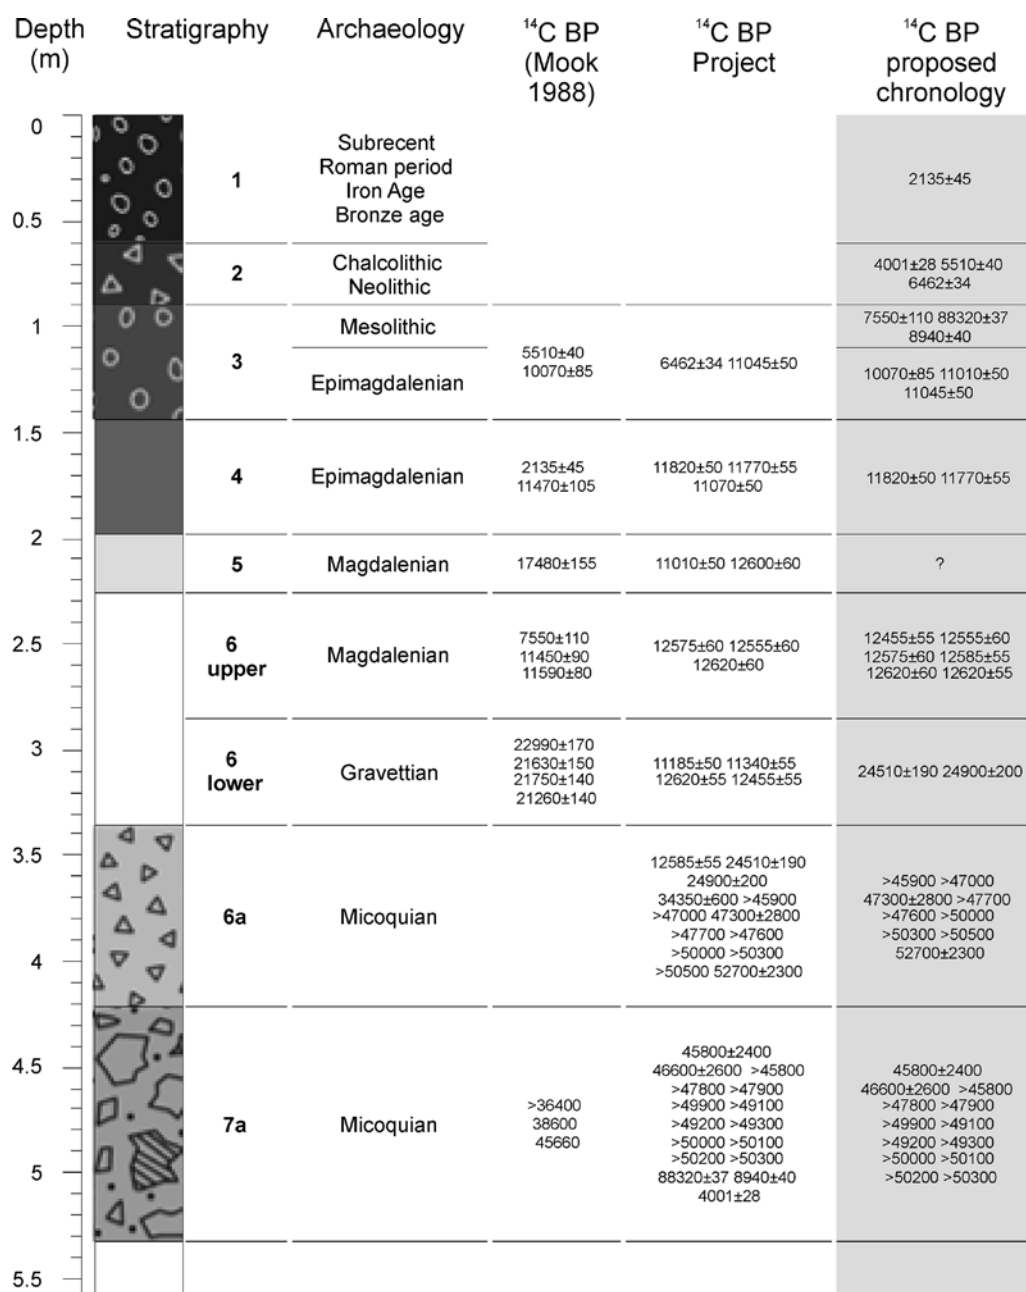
| Depth (m) | Stratigraphy | Archaeology | $^{14}$C BP (Mook 1988) | $^{14}$C BP Project | $^{14}$C BP proposed chronology |
|---|---|---|---|---|---|
| 0 0.5 | 1 | Subrecent Roman period Iron Age Bronze age | | | 2135±45 |
| | 2 | Chalcolithic Neolithic | | | 4001±28 5510±40 6462±34 |
| 1 | 3 | Mesolithic | 5510±40 10070±85 | 6462±34 11045±50 | 7550±110 88320±37 8940±40 |
| | | Epimagdalenian | | | 10070±85 11010±50 11045±50 |
| 1.5 | 4 | Epimagdalenian | 2135±45 11470±105 | 11820±50 11770±55 11070±50 | 11820±50 11770±55 |
| 2 | 5 | Magdalenian | 17480±155 | 11010±50 12600±60 | ? |
| 2.5 | 6 upper | Magdalenian | 7550±110 11450±90 11590±80 | 12575±60 12555±60 12620±60 | 12455±55 12555±60 12575±60 12585±55 12620±60 12620±55 |
| 3 | 6 lower | Gravettian | 22990±170 21630±150 21750±140 21260±140 | 11185±50 11340±55 12620±55 12455±55 | 24510±190 24900±200 |
| 3.5 4 | 6a | Micoquian | | 12585±55 24510±190 24900±200 34350±600 >45900 >47000 47300±2800 >47700 >47600 >50000 >50300 >50500 52700±2300 | >45900 >47000 47300±2800 >47700 >47600 >50000 >50300 >50500 52700±2300 |
| 4.5 5 | 7a | Micoquian | >36400 38600 45660 | 45800±2400 46600±2600 >45800 >47800 >47900 >49900 >49100 >49200 >49300 >50000 >50100 >50200 >50300 88320±37 8940±40 4001±28 | 45800±2400 46600±2600 >45800 >47800 >47900 >49900 >49100 >49200 >49300 >50000 >50100 >50200 >50300 |
| 5.5 | | | | | |